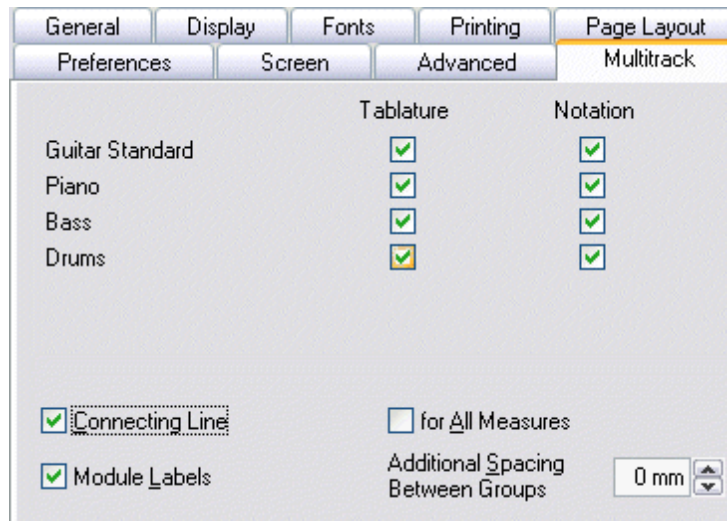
General | Display | Fonts | Printing | Page Layout
Preferences | Screen | Advanced | Multitrack

| | Tablature | Notation |
|---|---|---|
| Guitar Standard | ☑ | ☑ |
| Piano | ☑ | ☑ |
| Bass | ☑ | ☑ |
| Drums | ☑ | ☑ |

☑ Connecting Line
☐ for All Measures
☑ Module Labels
Additional Spacing Between Groups
0 mm